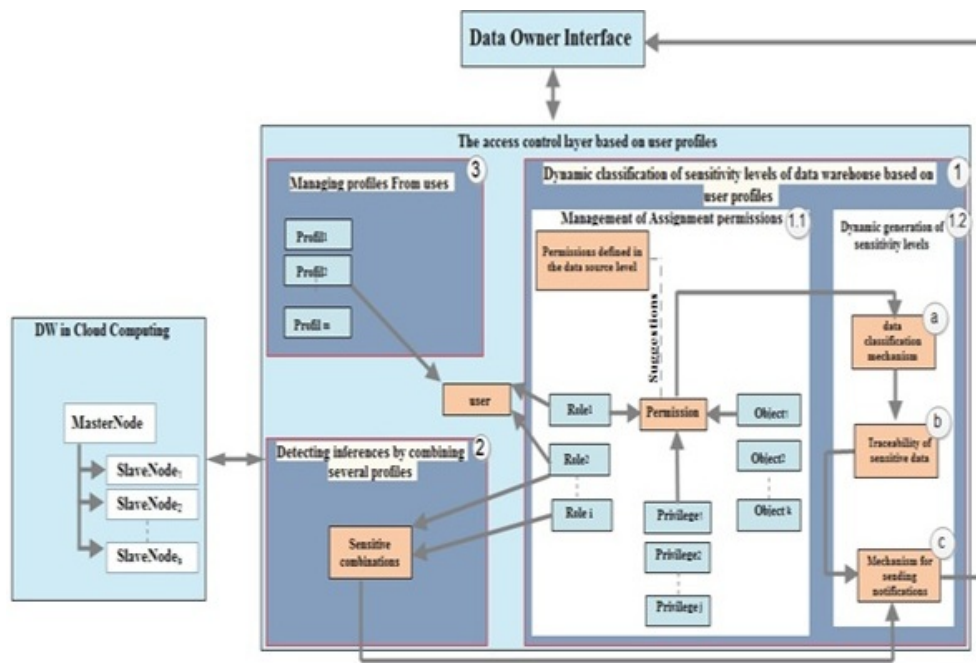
Data Owner Interface

The access control layer based on user profiles

Managing profiles From uses 3

Profil1

Profil2

Profil n

Dynamic classification of sensitivity levels of data warehouse based on user profiles 1

Management of Assignment permissions 1.1

Permissions defined in the data source level

Suggestions

Dynamic generation of sensitivity levels 1.2

a data classification mechanism

b Traceability of sensitive data

c Mechanism for sending notifications

DW in Cloud Computing

MasterNode

SlaveNode1

SlaveNode2

SlaveNoden

user

Role1

Role2

Role i

Permission

Object1

Object2

Object k

Privilege1

Privilege2

Privilege j

Detecting inferences by combining several profiles 2

Sensitive combinations